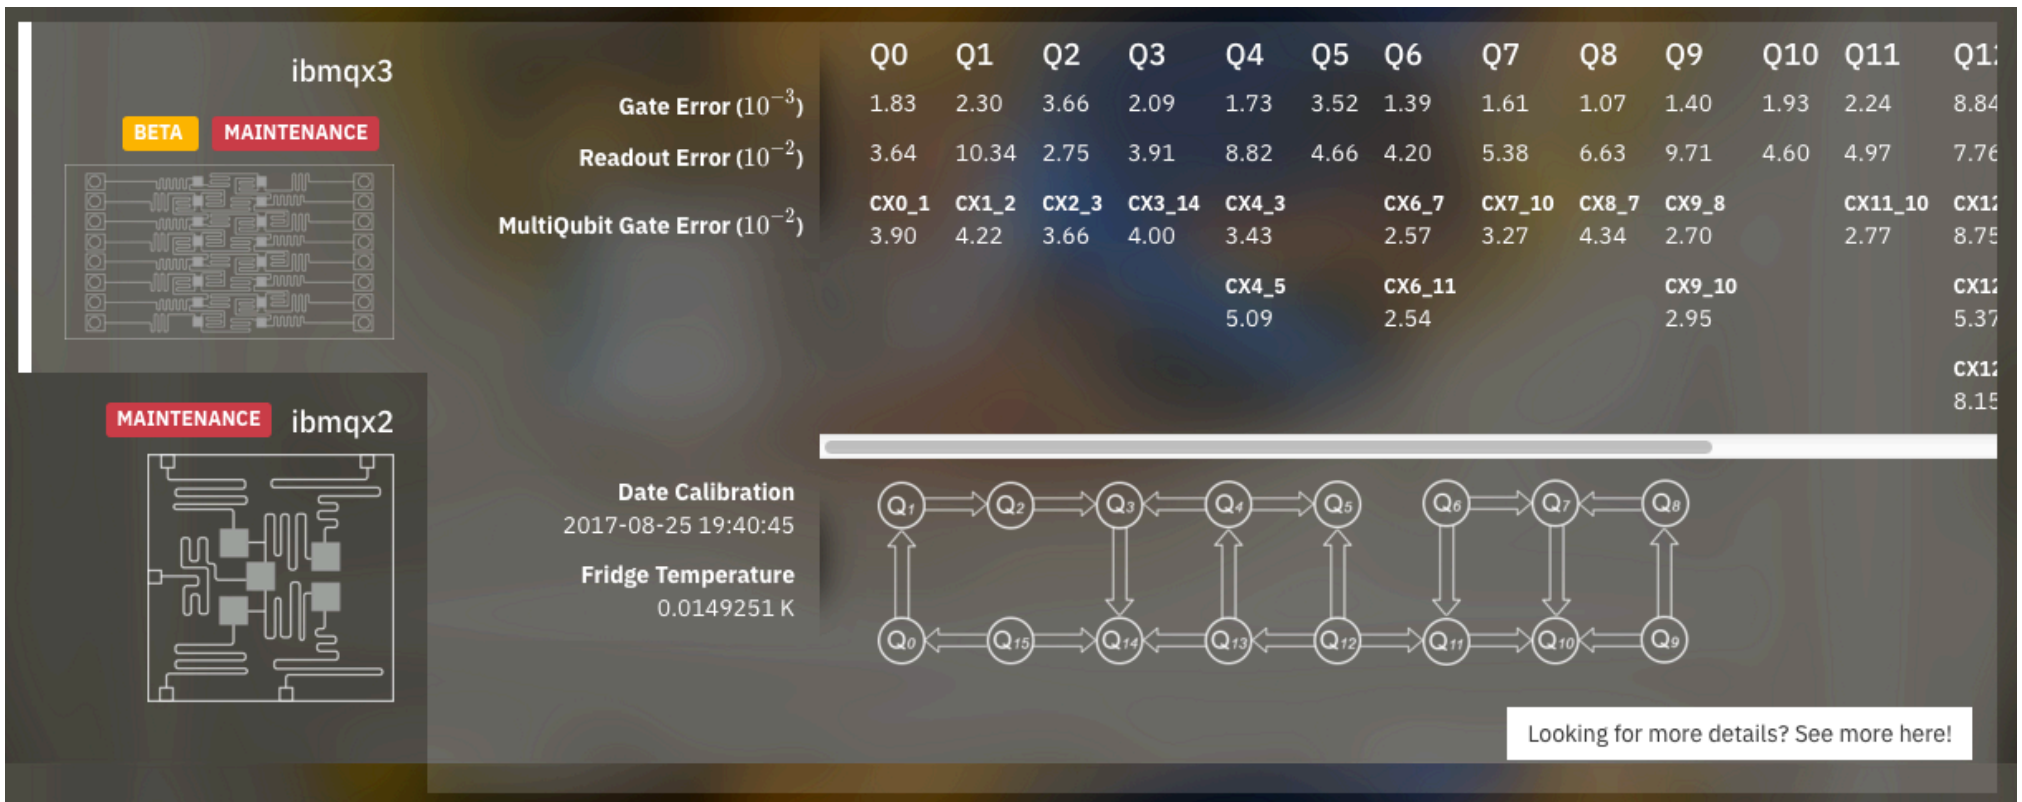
ibmqx3

BETA MAINTENANCE

MAINTENANCE ibmqx2

|  | Q0 | Q1 | Q2 | Q3 | Q4 | Q5 | Q6 | Q7 | Q8 | Q9 | Q10 | Q11 | Q1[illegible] |
|---|---|---|---|---|---|---|---|---|---|---|---|---|---|
| Gate Error ($10^{-3}$) | 1.83 | 2.30 | 3.66 | 2.09 | 1.73 | 3.52 | 1.39 | 1.61 | 1.07 | 1.40 | 1.93 | 2.24 | 8.84 |
| Readout Error ($10^{-2}$) | 3.64 | 10.34 | 2.75 | 3.91 | 8.82 | 4.66 | 4.20 | 5.38 | 6.63 | 9.71 | 4.60 | 4.97 | 7.76 |
| MultiQubit Gate Error ($10^{-2}$) | CX0_1 3.90 | CX1_2 4.22 | CX2_3 3.66 | CX3_14 4.00 | CX4_3 3.43 |  | CX6_7 2.57 | CX7_10 3.27 | CX8_7 4.34 | CX9_8 2.70 |  | CX11_10 2.77 | CX1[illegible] 8.75 |
|  |  |  |  |  | CX4_5 5.09 |  | CX6_11 2.54 |  |  | CX9_10 2.95 |  |  | CX1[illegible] 5.37 |
|  |  |  |  |  |  |  |  |  |  |  |  |  | CX1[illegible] 8.15 |

Date Calibration
2017-08-25 19:40:45

Fridge Temperature
0.0149251 K

$Q_1$ $Q_2$ $Q_3$ $Q_4$ $Q_5$ $Q_6$ $Q_7$ $Q_8$
$Q_0$ $Q_{15}$ $Q_{14}$ $Q_{13}$ $Q_{12}$ $Q_{11}$ $Q_{10}$ $Q_9$

Looking for more details? See more here!